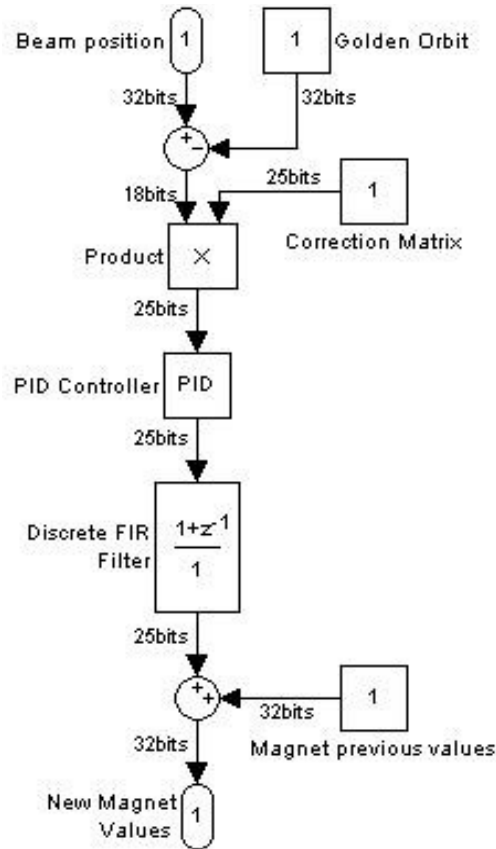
Beam position 1

1 Golden Orbit

32bits

32bits

+
−

25bits

18bits

1

Correction Matrix

Product ×

25bits

PID Controller PID

25bits

Discrete FIR Filter $\frac{1+z^{-1}}{1}$

25bits

+
+

1

32bits

32bits

Magnet previous values

New Magnet Values 1